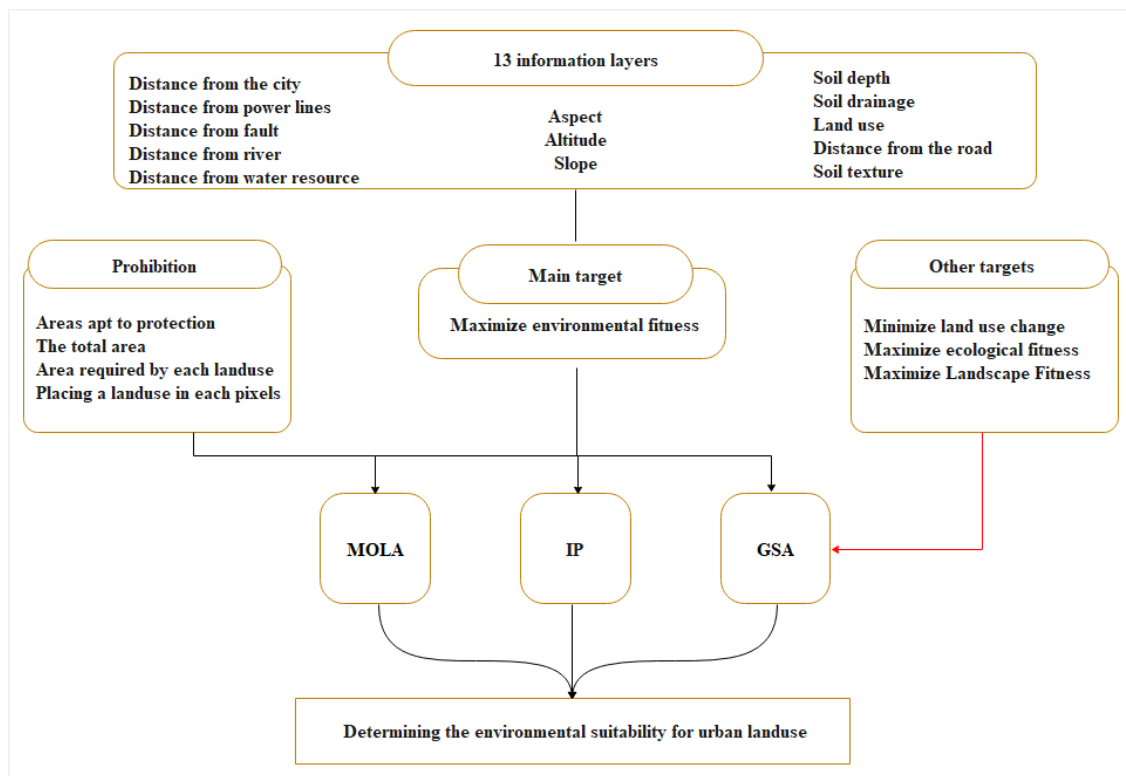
13 information layers

Distance from the city
Distance from power lines
Distance from fault
Distance from river
Distance from water resource

Aspect
Altitude
Slope

Soil depth
Soil drainage
Land use
Distance from the road
Soil texture

Prohibition

Areas apt to protection
The total area
Area required by each landuse
Placing a landuse in each pixels

Main target

Maximize environmental fitness

Other targets

Minimize land use change
Maximize ecological fitness
Maximize Landscape Fitness

MOLA

IP

GSA

Determining the environmental suitability for urban landuse